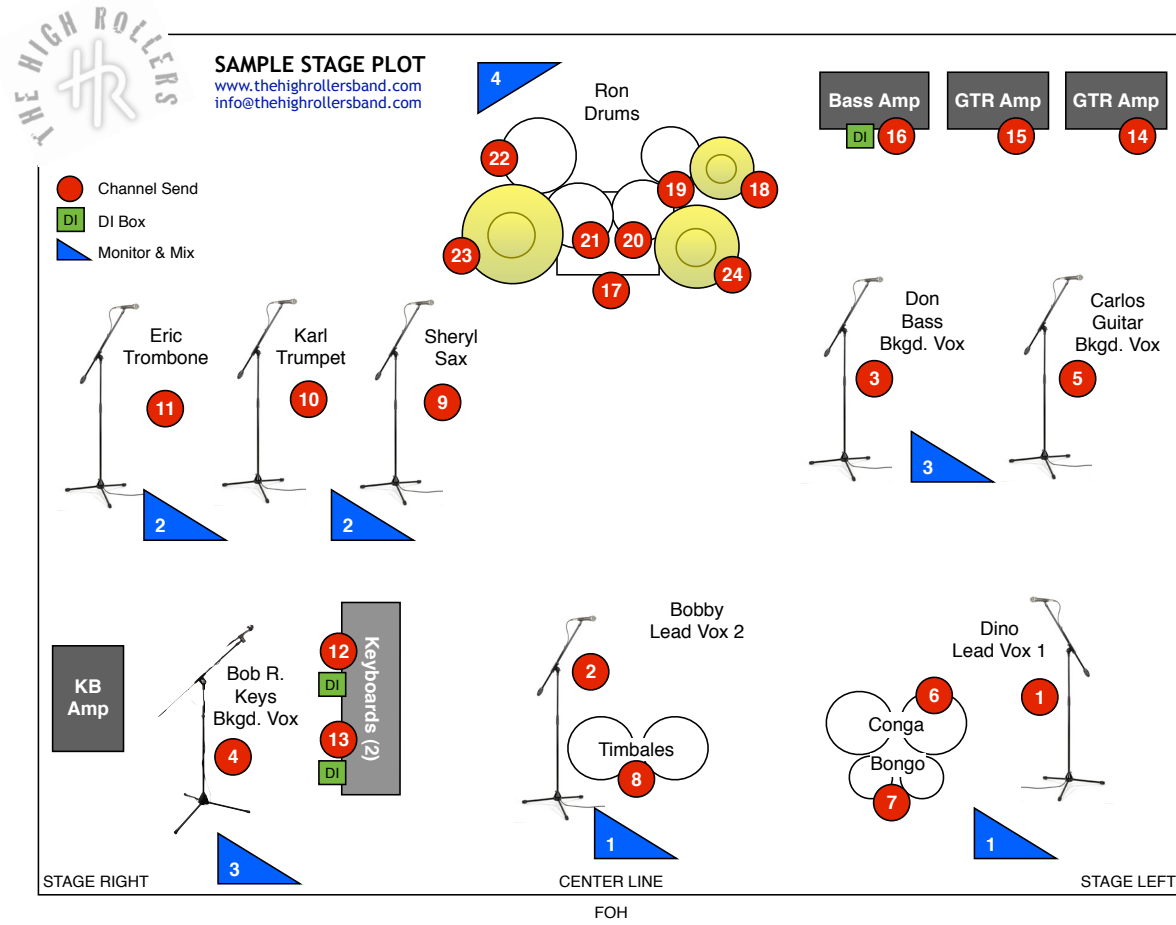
THE HIGH ROLLERS
HR

SAMPLE STAGE PLOT
www.thehighrollersband.com
info@thehighrollersband.com

Channel Send
DI DI Box
Monitor & Mix

4

Ron
Drums

22
19
18
21
20
23
24
17

Bass Amp
DI 16
GTR Amp
15
GTR Amp
14

Eric
Trombone
11

Karl
Trumpet
10

Sheryl
Sax
9

2
2

Don
Bass
Bkgd. Vox
3

Carlos
Guitar
Bkgd. Vox
5

3

KB
Amp

Bob R.
Keys
Bkgd. Vox
4

Keyboards (2)
12
DI
13
DI

3

Bobby
Lead Vox 2
2

Timbales
8

1

Dino
Lead Vox 1
1

Conga
6
Bongo
7

1

STAGE RIGHT
CENTER LINE
STAGE LEFT
FOH